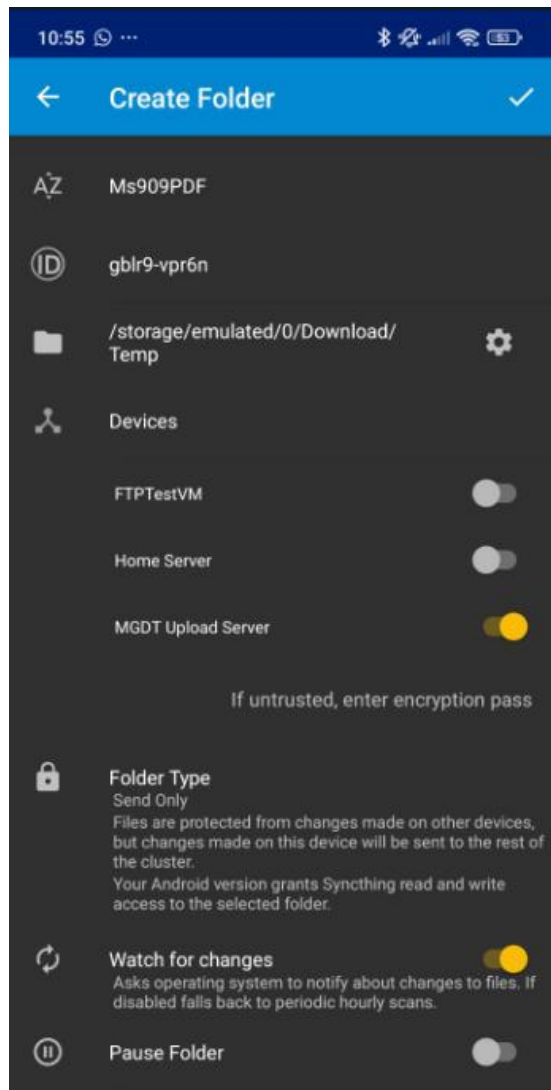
10:55 ...

Create Folder

AZ

Ms909PDF

ID

gblr9-vpr6n

/storage/emulated/0/Download/Temp

Devices

FTPTestVM

Home Server

MGDT Upload Server

If untrusted, enter encryption pass

Folder Type
Send Only
Files are protected from changes made on other devices, but changes made on this device will be sent to the rest of the cluster.
Your Android version grants Syncthing read and write access to the selected folder.

Watch for changes
Asks operating system to notify about changes to files. If disabled falls back to periodic hourly scans.

Pause Folder